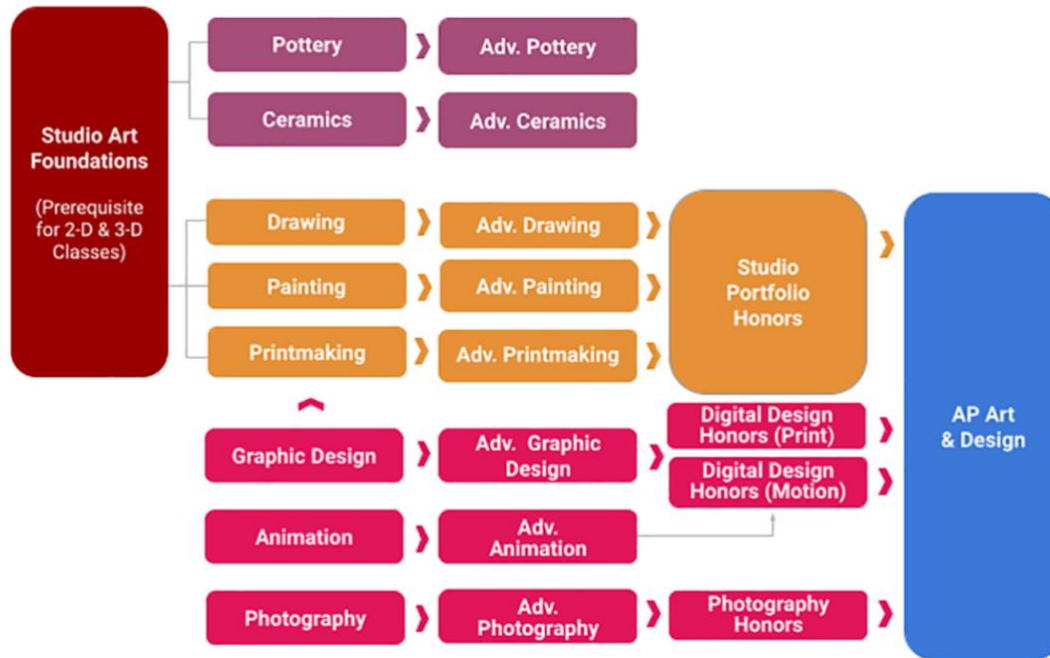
Studio Art Foundations

(Prerequisite for 2-D & 3-D Classes)

Pottery
Adv. Pottery

Ceramics
Adv. Ceramics

Drawing
Adv. Drawing

Painting
Adv. Painting

Printmaking
Adv. Printmaking

Studio Portfolio Honors

Graphic Design
Adv. Graphic Design

Digital Design Honors (Print)

Digital Design Honors (Motion)

Animation
Adv. Animation

Photography
Adv. Photography
Photography Honors

AP Art & Design